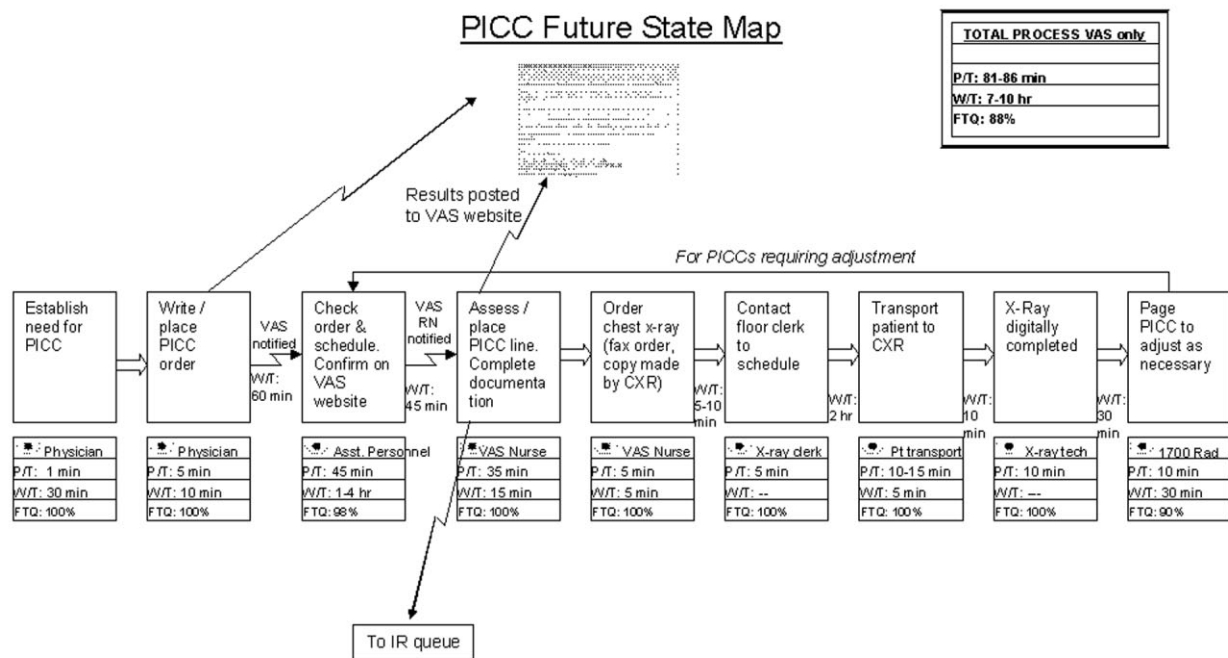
PICC Future State Map

| TOTAL PROCESS VAS only |
|---|
| |
| P/T: 81-86 min |
| W/T: 7-10 hr |
| FTQ: 88% |

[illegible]

Results posted to VAS website

For PICCs requiring adjustment

Establish need for PICC

Write / place PICC order

VAS notified

W/T: 60 min

Check order & schedule. Confirm on VAS website

VAS RN notified

W/T: 45 min

Assess / place PICC line. Complete documentation

Order chest x-ray (fax order, copy made by CXR)

W/T: 5-10 min

Contact floor clerk to schedule

W/T: 2 hr

Transport patient to CXR

W/T: 10 min

X-Ray digitally completed

W/T: 30 min

Page PICC to adjust as necessary

| Physician |
|---|
| P/T: 1 min |
| W/T: 30 min |
| FTQ: 100% |

| Physician |
|---|
| P/T: 5 min |
| W/T: 10 min |
| FTQ: 100% |

| Asst. Personnel |
|---|
| P/T: 45 min |
| W/T: 1-4 hr |
| FTQ: 98% |

| VAS Nurse |
|---|
| P/T: 35 min |
| W/T: 15 min |
| FTQ: 100% |

| VAS Nurse |
|---|
| P/T: 5 min |
| W/T: 5 min |
| FTQ: 100% |

| X-ray clerk |
|---|
| P/T: 5 min |
| W/T: -- |
| FTQ: 100% |

| Pt transport |
|---|
| P/T: 10-15 min |
| W/T: 5 min |
| FTQ: 100% |

| X-ray tech |
|---|
| P/T: 10 min |
| W/T: --- |
| FTQ: 100% |

| 1700 Rad |
|---|
| P/T: 10 min |
| W/T: 30 min |
| FTQ: 90% |

To IR queue